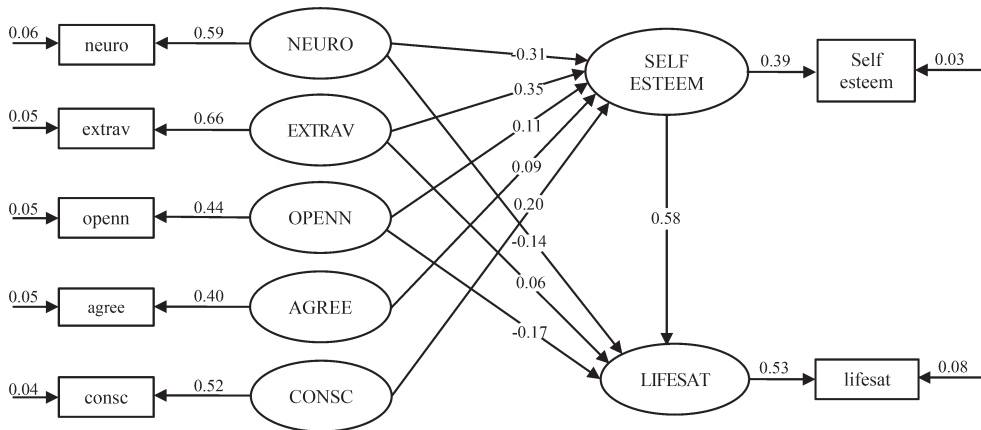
0.06 neuro 0.59 NEURO
0.05 extrav 0.66 EXTRAV
0.05 openn 0.44 OPENN
0.05 agree 0.40 AGREE
0.04 consc 0.52 CONSC

-0.31
0.35
0.11
0.09
0.20
-0.14
0.06
-0.17

SELF ESTEEM 0.39 Self esteem 0.03
0.58
LIFESAT 0.53 lifesat 0.08